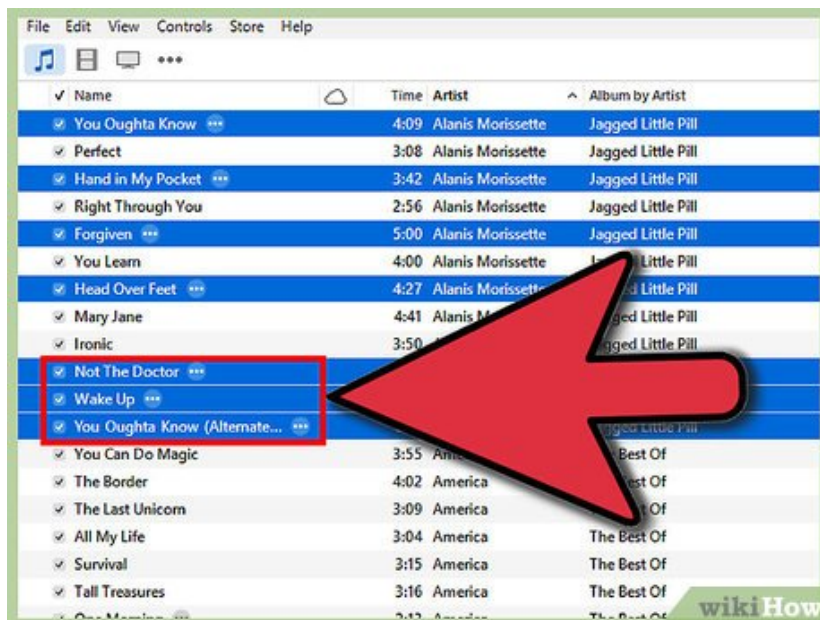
File Edit View Controls Store Help

| ✓ Name | | Time | Artist | Album by Artist |
|---|---|---|---|---|
| You Oughta Know | | 4:09 | Alanis Morissette | Jagged Little Pill |
| Perfect | | 3:08 | Alanis Morissette | Jagged Little Pill |
| Hand in My Pocket | | 3:42 | Alanis Morissette | Jagged Little Pill |
| Right Through You | | 2:56 | Alanis Morissette | Jagged Little Pill |
| Forgiven | | 5:00 | Alanis Morissette | Jagged Little Pill |
| You Learn | | 4:00 | Alanis Morissette | J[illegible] Little Pill |
| Head Over Feet | | 4:27 | Alanis Morissett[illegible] | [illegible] Little Pill |
| Mary Jane | | 4:41 | Alanis M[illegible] | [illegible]ged Little Pill |
| Ironic | | 3:50 | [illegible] | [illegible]gged Little Pill |
| Not The Doctor | | | | |
| Wake Up | | | | |
| You Oughta Know (Alternate... | | | | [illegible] |
| You Can Do Magic | | 3:55 | Am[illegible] | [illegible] Best Of |
| The Border | | 4:02 | America | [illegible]est Of |
| The Last Unicorn | | 3:09 | America | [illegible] Of |
| All My Life | | 3:04 | America | The Best Of |
| Survival | | 3:15 | America | The Best Of |
| Tall Treasures | | 3:16 | America | The Best Of |
| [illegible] | | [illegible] | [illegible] | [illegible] |

wikiHow